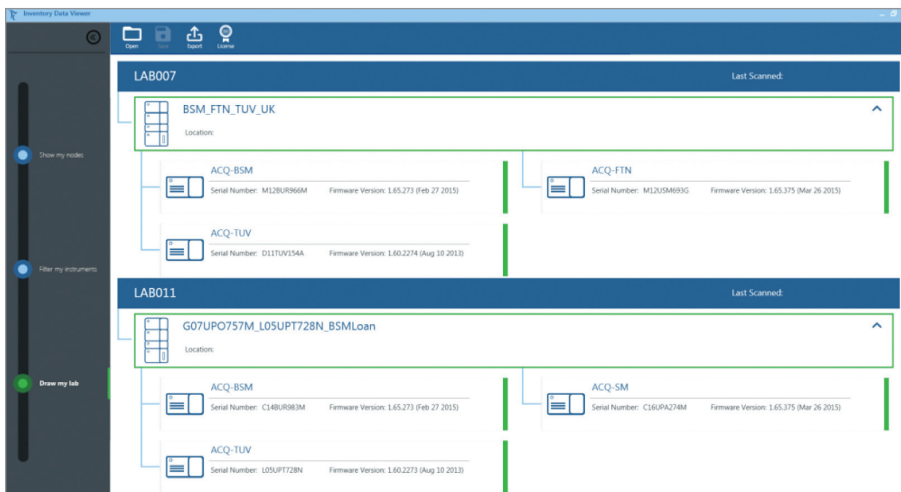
Inventory Data Viewer

Open Save Export License

Show my nodes

Filter my instruments

Draw my lab

LAB007

Last Scanned:

BSM_FTN_TUV_UK

Location:

ACQ-BSM

Serial Number: M12BUR966M Firmware Version: 1.65.273 (Feb 27 2015)

ACQ-FTN

Serial Number: M12USM693G Firmware Version: 1.65.375 (Mar 26 2015)

ACQ-TUV

Serial Number: D11TUV154A Firmware Version: 1.60.2274 (Aug 10 2013)

LAB011

Last Scanned:

G07UPO757M_L05UPT728N_BSMLoan

Location:

ACQ-BSM

Serial Number: C14BUR983M Firmware Version: 1.65.273 (Feb 27 2015)

ACQ-SM

Serial Number: C16UPA274M Firmware Version: 1.65.375 (Mar 26 2015)

ACQ-TUV

Serial Number: L05UPT728N Firmware Version: 1.60.2273 (Aug 10 2013)